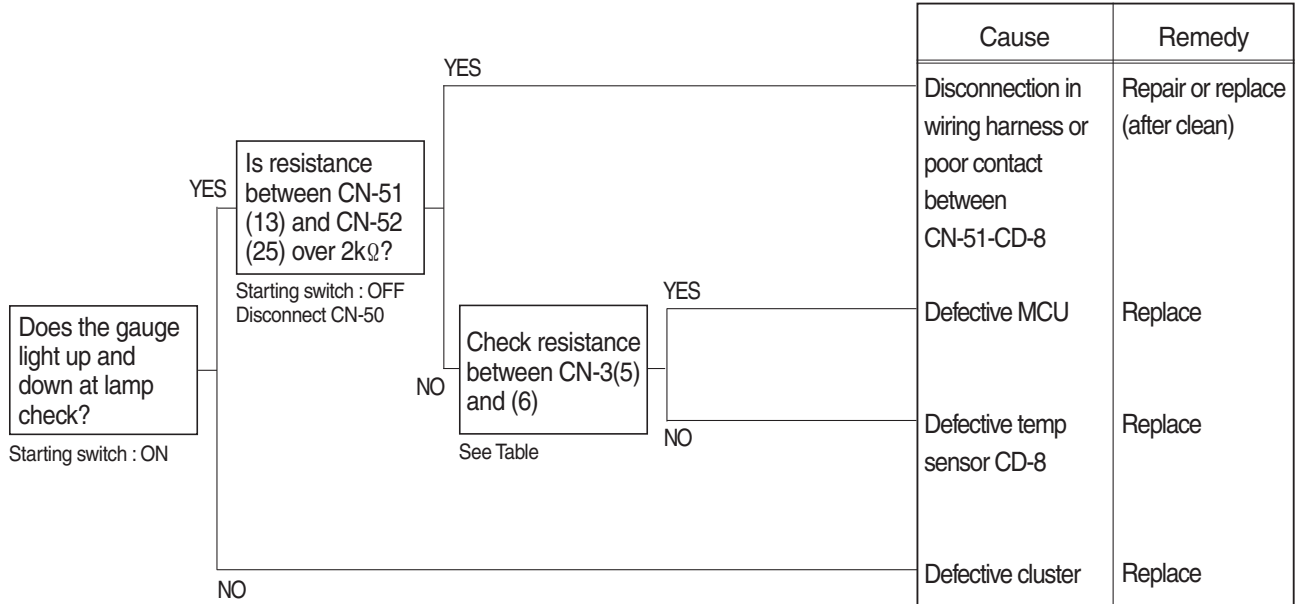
Does the gauge light up and down at lamp check?

Starting switch : ON

YES

Is resistance between CN-51 (13) and CN-52 (25) over 2k$\Omega$?

Starting switch : OFF
Disconnect CN-50

YES

NO

Check resistance between CN-3(5) and (6)

See Table

YES

NO

NO

| Cause | Remedy |
|---|---|
| Disconnection in wiring harness or poor contact between CN-51-CD-8 | Repair or replace (after clean) |
| Defective MCU | Replace |
| Defective temp sensor CD-8 | Replace |
| Defective cluster | Replace |